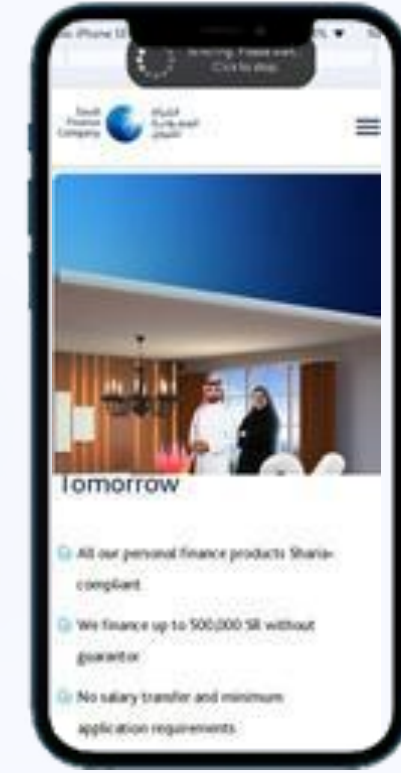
iPhone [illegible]

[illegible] Please wait. Click to stop.

Saudi Finance Company

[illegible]

Tomorrow

All our personal finance products Sharia-compliant

We finance up to 500,000 SR without guarantor

No salary transfer and minimum application requirements